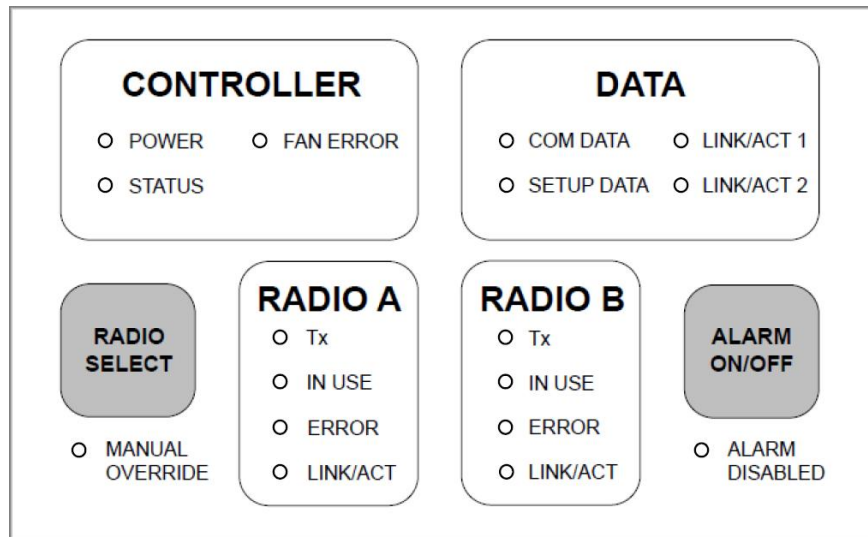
CONTROLLER

O POWER
O FAN ERROR
O STATUS

DATA

O COM DATA
O LINK/ACT 1
O SETUP DATA
O LINK/ACT 2

RADIO SELECT

O MANUAL OVERRIDE

RADIO A

O Tx
O IN USE
O ERROR
O LINK/ACT

RADIO B

O Tx
O IN USE
O ERROR
O LINK/ACT

ALARM ON/OFF

O ALARM DISABLED